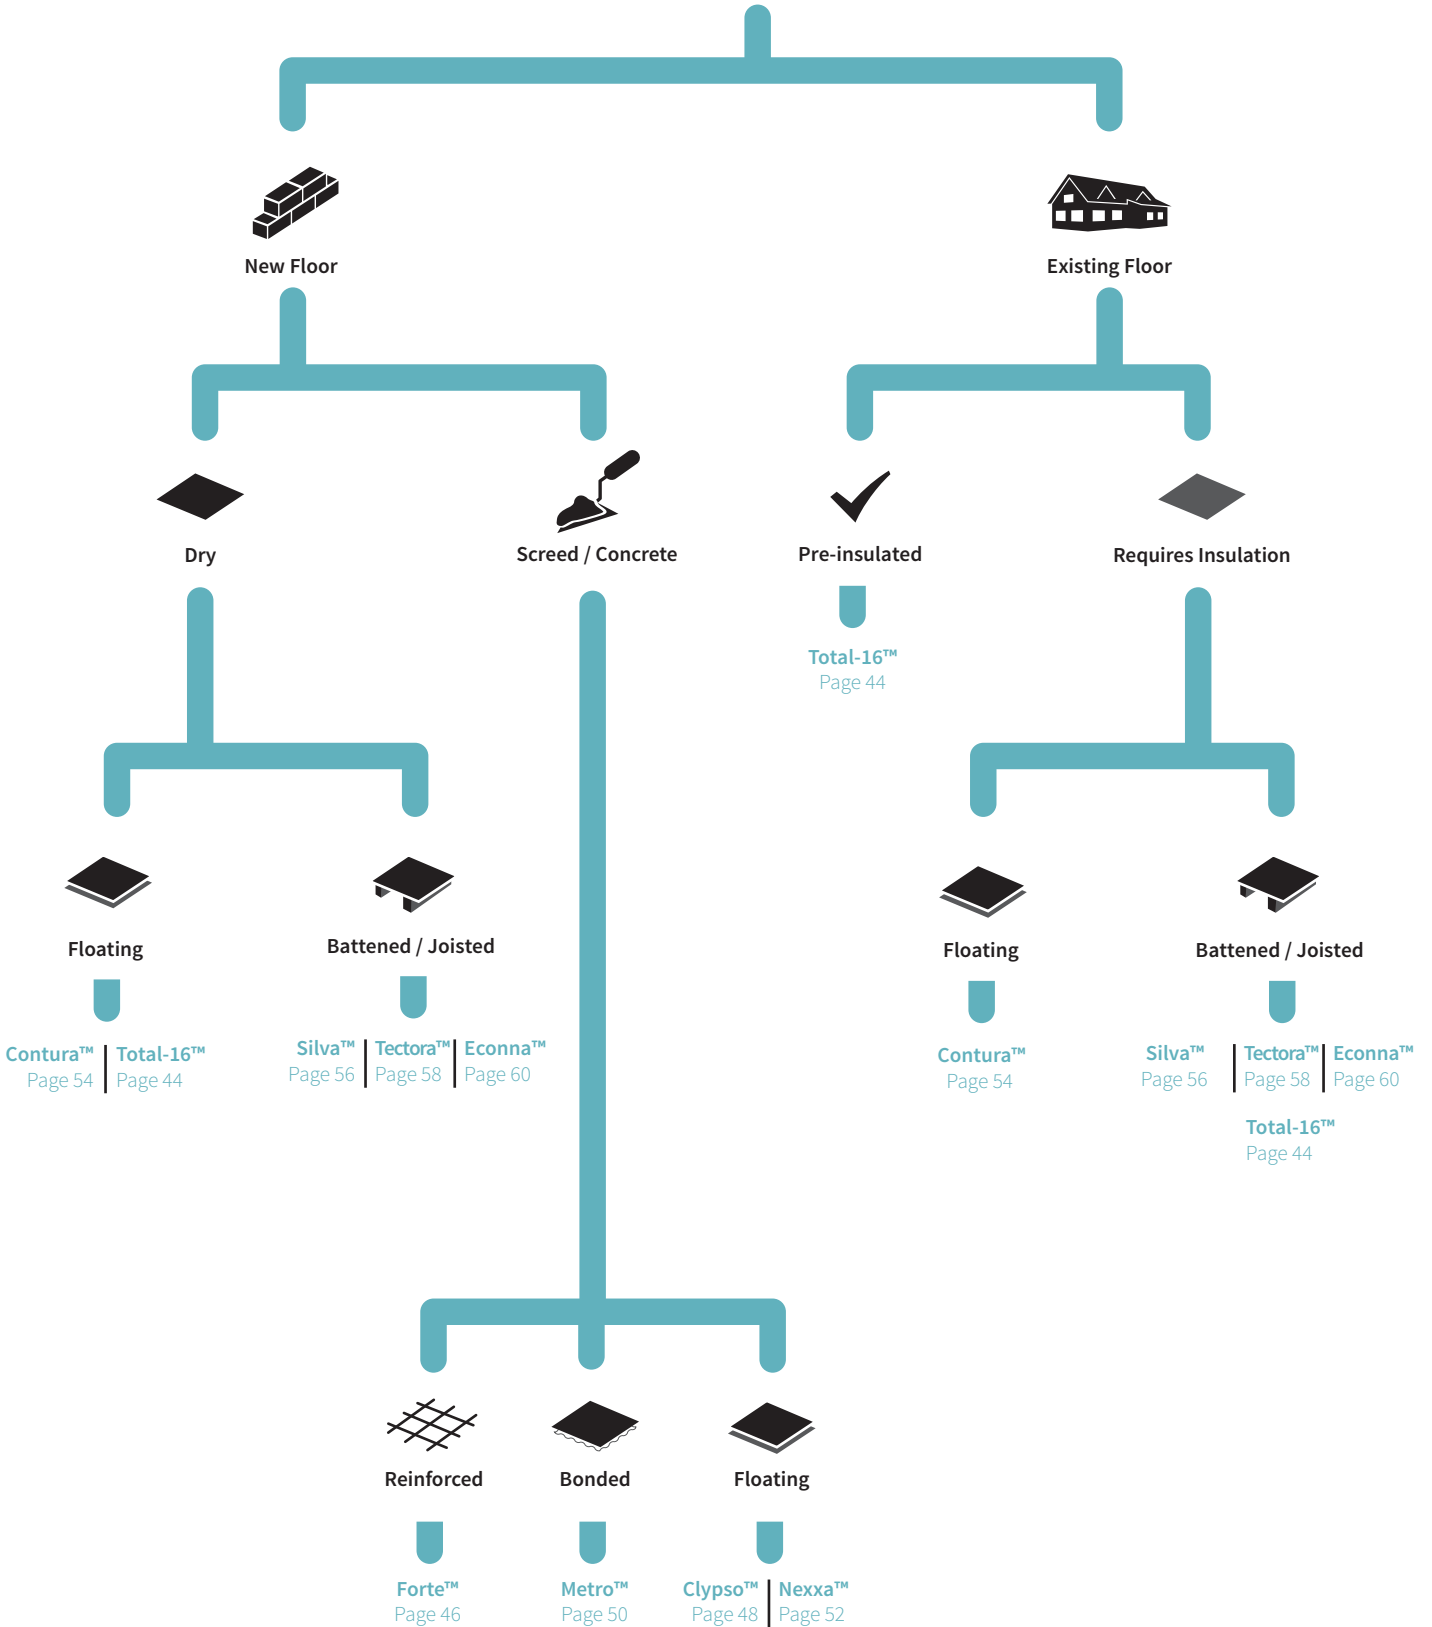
New Floor

Existing Floor

Dry

Screed / Concrete

Pre-insulated

Total-16™
Page 44

Requires Insulation

Floating

Contura™
Page 54

Total-16™
Page 44

Battened / Joisted

Silva™
Page 56

Tectora™
Page 58

Econna™
Page 60

Floating

Contura™
Page 54

Battened / Joisted

Silva™
Page 56

Tectora™
Page 58

Econna™
Page 60

Total-16™
Page 44

Reinforced

Forte™
Page 46

Bonded

Metro™
Page 50

Floating

Clypso™
Page 48

Nexxa™
Page 52